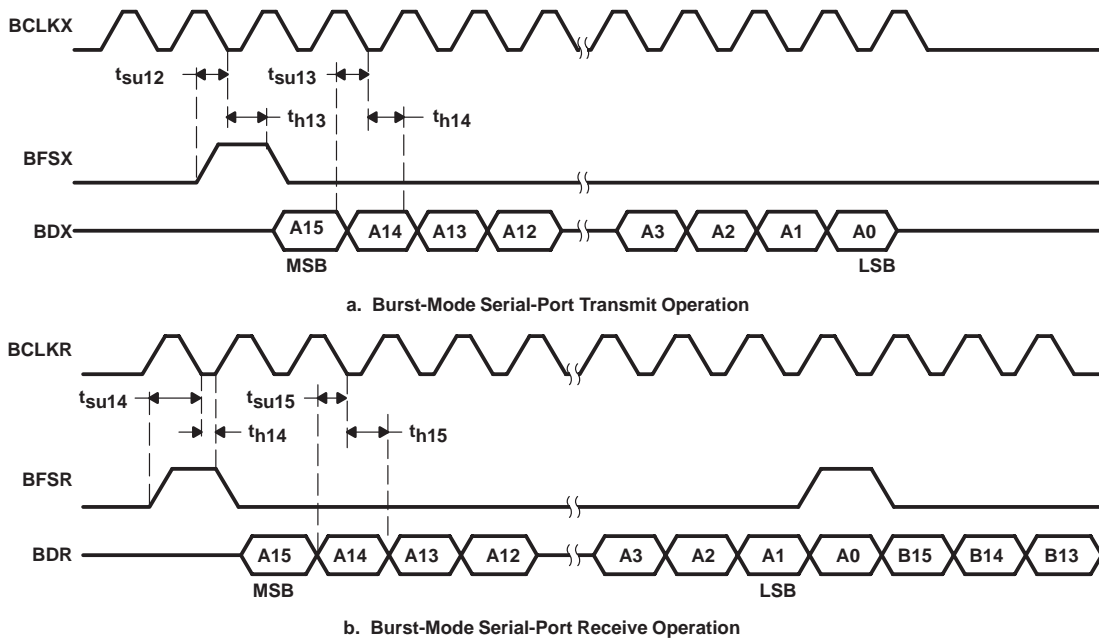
BCLKX

$t_{su12}$

$t_{su13}$

$t_{h13}$

$t_{h14}$

BFSX

BDX

A15

A14

A13

A12

A3

A2

A1

A0

MSB

LSB

a. Burst-Mode Serial-Port Transmit Operation

BCLKR

$t_{su14}$

$t_{su15}$

$t_{h14}$

$t_{h15}$

BFSR

BDR

A15

A14

A13

A12

A3

A2

A1

A0

B15

B14

B13

MSB

LSB

b. Burst-Mode Serial-Port Receive Operation